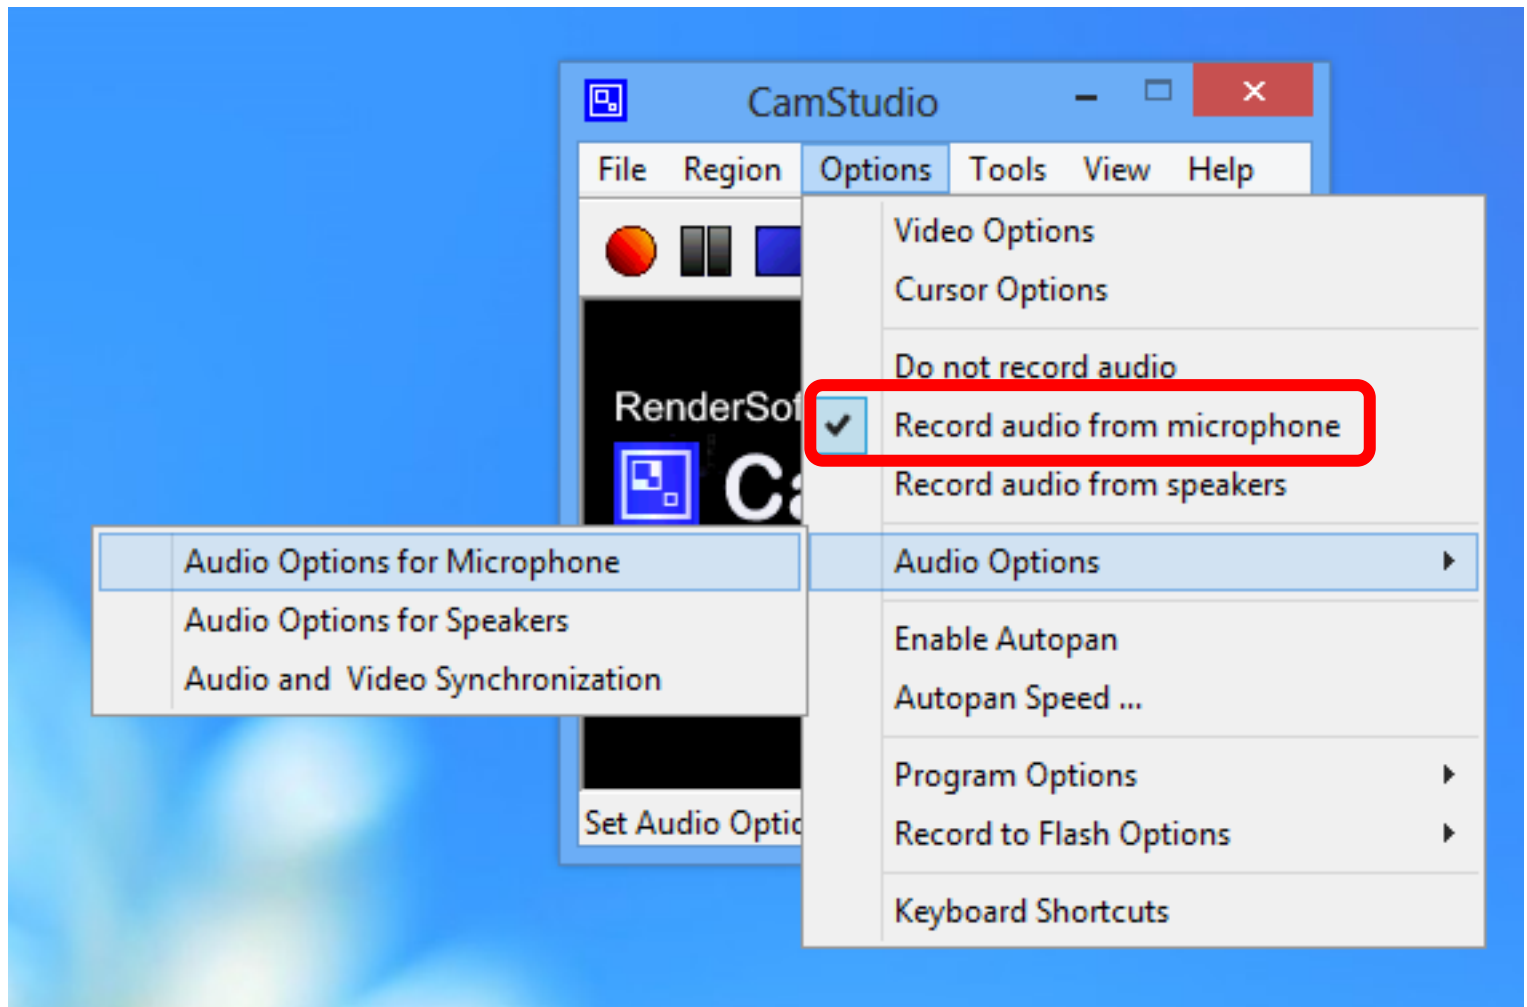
CamStudio

File Region Options Tools View Help

RenderSof

Ca

Set Audio Optic

Video Options
Cursor Options

Do not record audio
Record audio from microphone
Record audio from speakers

Audio Options

Enable Autopan
Autopan Speed ...

Program Options
Record to Flash Options

Keyboard Shortcuts

Audio Options for Microphone
Audio Options for Speakers
Audio and Video Synchronization